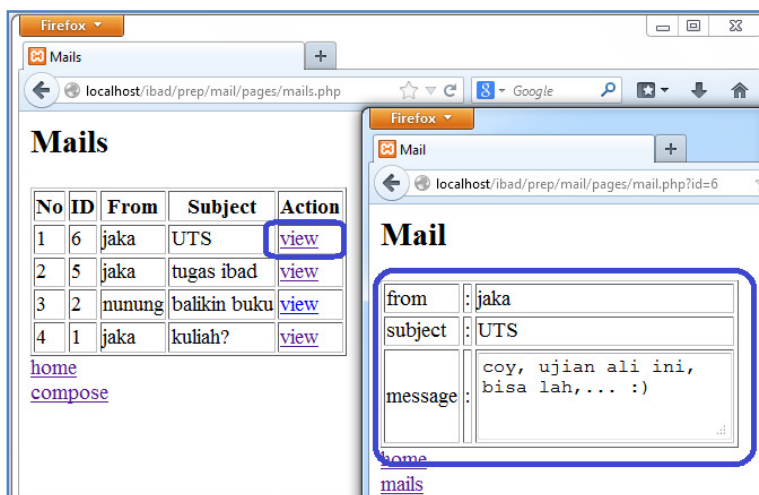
Firefox
Mails
+
localhost/ibad/prep/mail/pages/mails.php
Google

Mails

| No | ID | From | Subject | Action |
|---|---|---|---|---|
| 1 | 6 | jaka | UTS | view |
| 2 | 5 | jaka | tugas ibad | view |
| 3 | 2 | nunung | balikin buku | view |
| 4 | 1 | jaka | kuliah? | view |

home
compose

Firefox
Mail
+
localhost/ibad/prep/mail/pages/mail.php?id=6

Mail

| from | : | jaka |
|---|---|---|
| subject | : | UTS |
| message | : | coy, ujian ali ini, bisa lah,... :) |

home
mails